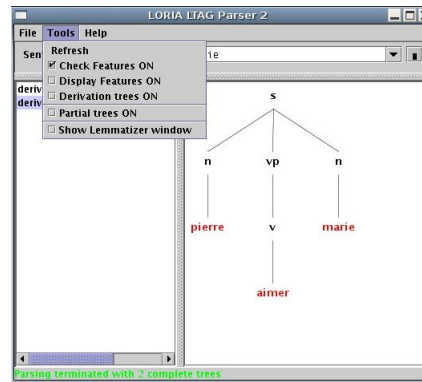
LORIA LTAG Parser 2

File Tools Help

Sen

Refresh
☑ Check Features ON
☐ Display Features ON
☐ Derivation trees ON
☐ Partial trees ON
☐ Show Lemmatizer window

ie

deriv
deriv

s

n

vp

n

pierre

v

marie

aimer

Parsing terminated with 2 complete trees